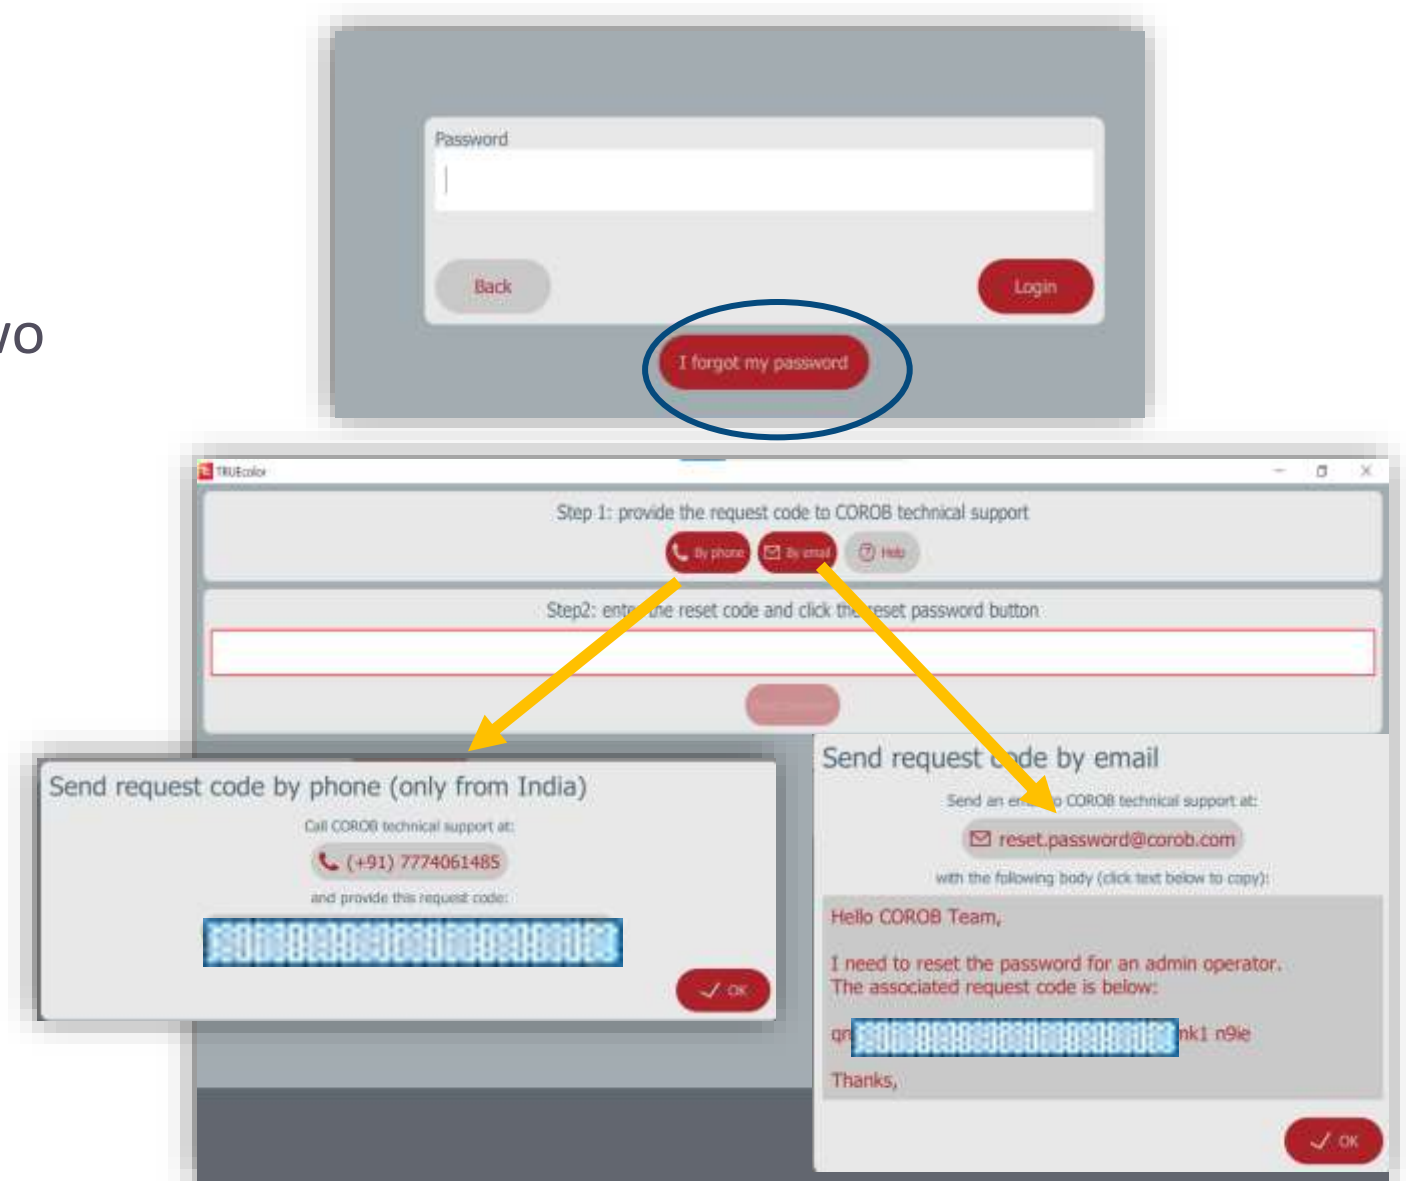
vo

Password

Back

Login

I forgot my password

TRUEcolor

Step 1: provide the request code to COROB technical support

By phone

By email

Help

Step2: ente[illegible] the reset code and click th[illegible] reset password button

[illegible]

Send request code by phone (only from India)

Call COROB technical support at:

(+91) 7774061485

and provide this request code:

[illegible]

OK

Send request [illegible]de by email

Send an e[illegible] to COROB technical support at:

reset.password@corob.com

with the following body (click text below to copy):

Hello COROB Team,

I need to reset the password for an admin operator.
The associated request code is below:

qr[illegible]nk1 n9ie

Thanks,

OK